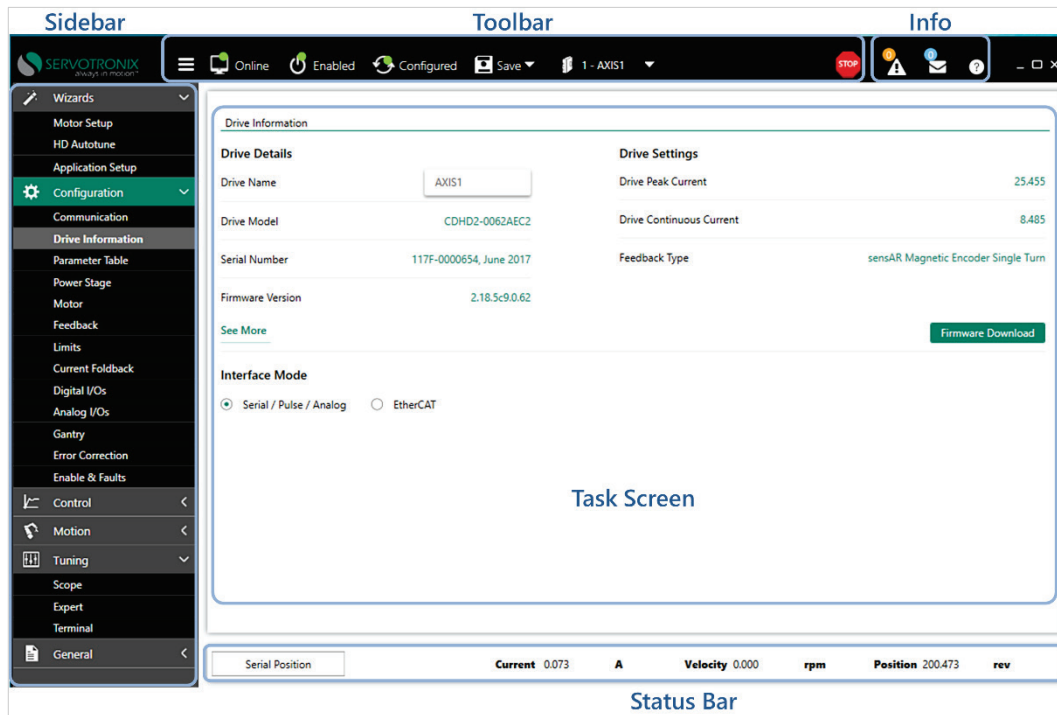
Sidebar

Toolbar

Info

SERVOTRONIX always in motion

Online Enabled Configured Save 1 - AXIS1

STOP

0 0 ?

Wizards
Motor Setup
HD Autotune
Application Setup
Configuration
Communication
Drive Information
Parameter Table
Power Stage
Motor
Feedback
Limits
Current Foldback
Digital I/Os
Analog I/Os
Gantry
Error Correction
Enable & Faults
Control
Motion
Tuning
Scope
Expert
Terminal
General

Drive Information

Drive Details

| | |
|---|---|
| Drive Name | AXIS1 |
| Drive Model | CDHD2-0062AEC2 |
| Serial Number | 117F-0000654, June 2017 |
| Firmware Version | 2.18.5c9.0.62 |

See More

Drive Settings

| | |
|---|---|
| Drive Peak Current | 25.455 |
| Drive Continuous Current | 8.485 |
| Feedback Type | sensAR Magnetic Encoder Single Turn |

Firmware Download

Interface Mode

Serial / Pulse / Analog EtherCAT

Task Screen

Serial Position Current 0.073 A Velocity 0.000 rpm Position 200.473 rev

Status Bar